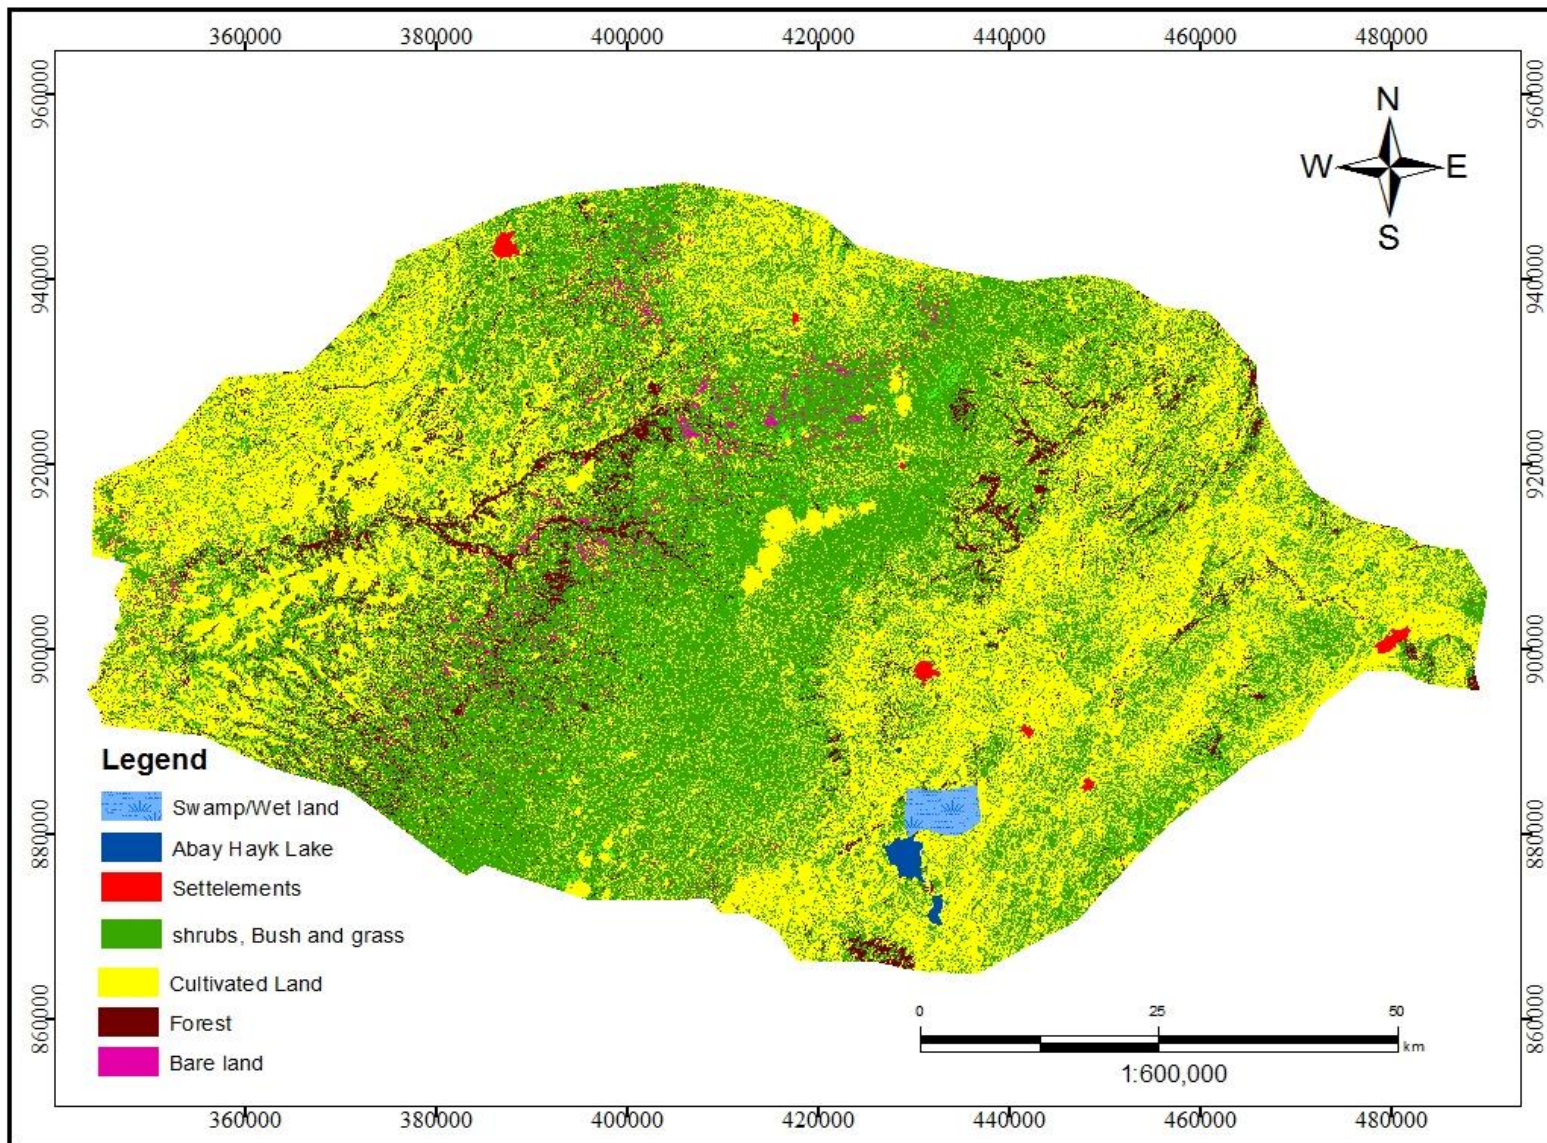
360000 380000 400000 420000 440000 460000 480000

960000 940000 920000 900000 880000 860000

960000 940000 920000 900000 880000 860000

N
W E
S

Legend
Swamp/Wet land
Abay Hayk Lake
Settelements
shrubs, Bush and grass
Cultivated Land
Forest
Bare land

0 25 50
km
1:600,000

360000 380000 400000 420000 440000 460000 480000